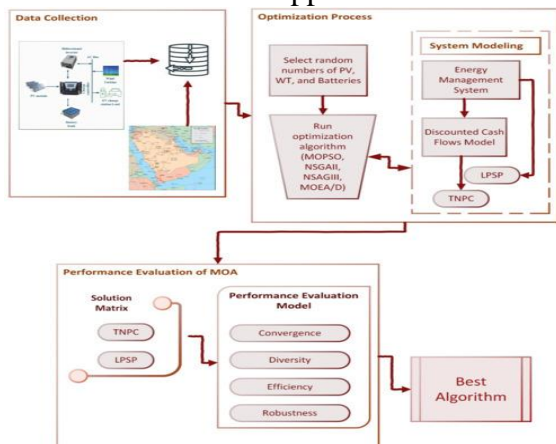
Data Collection

Optimization Process

Select random numbers of PV, WT, and Batteries

Run optimization algorithm (MOPSO, NSGAII, NSAGIII, MOEA/D)

System Modeling

Energy Management System

Discounted Cash Flows Model

LPSP

TNPC

Performance Evaluation of MOA

Solution Matrix

TNPC

LPSP

Performance Evaluation Model

Convergence

Diversity

Efficiency

Robustness

Best Algorithm